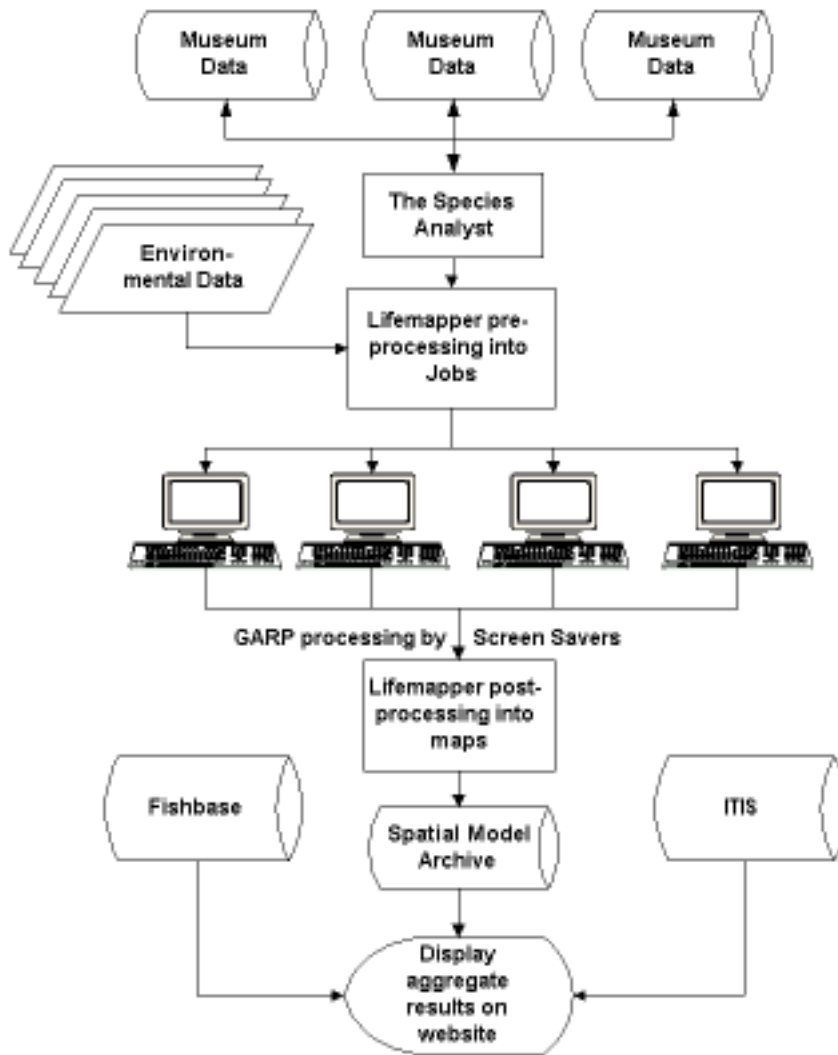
Museum Data

Museum Data

Museum Data

The Species Analyst

Environmental Data

Lifemapper preprocessing into Jobs

GARP processing by Screen Savers

Lifemapper postprocessing into maps

Fishbase

Spatial Model Archive

ITIS

Display aggregate results on website